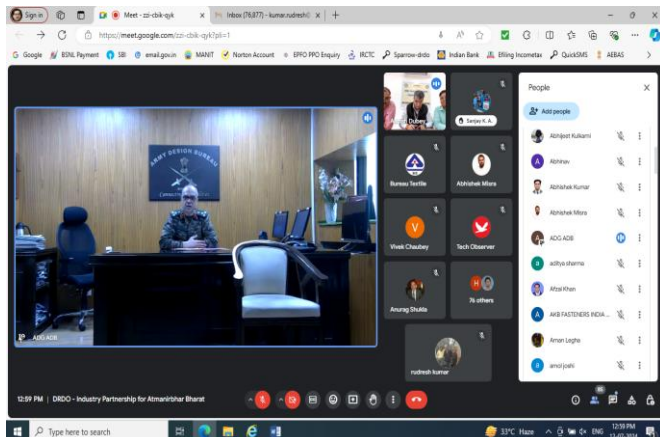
Sign in

Meet - zzi-cbik-qyk

Inbox (76,877) - kumar.rudresh@

https://meet.google.com/zzi-cbik-qyk?pli=1

Google BSNL Payment SBI email.gov.in MANIT Norton Account EPFO PPO Enquiry IRCTC Sparrow-drdo Indian Bank Efiling Incometax QuickSMS AEBAS

ARMY DESIGN BUREAU

ADG ADB

Dubey

Sanjay K. A.

Bureau Textile

Abhishek Misra

V

Vivek Chaubey

Tech Observer

Anurag Shukla

76 others

rudresh kumar

People

Add people

Abhijeet Kulkarni

Abhinav

Abhishek Kumar

Abhishek Misra

ADG ADB

aditya sharma

Afzal Khan

AKB FASTENERS INDIA ...

Aman Legha

amol joshi

12:59 PM | DRDO - Industry Partnership for Atmanirbhar Bharat

Type here to search

33°C Haze ENG 12:59 PM 12-07-2024